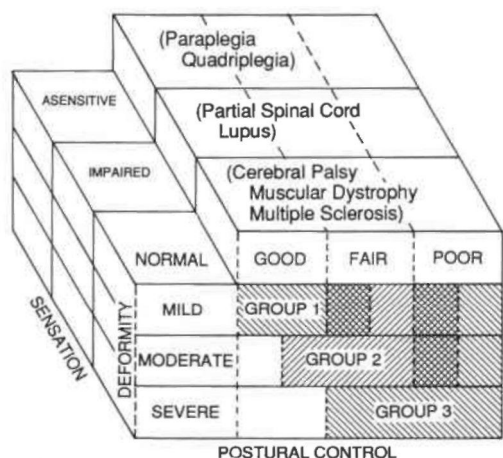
(Paraplegia Quadriplegia)

ASENSITIVE

(Partial Spinal Cord Lupus)

IMPAIRED

(Cerebral Palsy Muscular Dystrophy Multiple Sclerosis)

NORMAL

GOOD

FAIR

POOR

SENSATION

DEFORMITY

MILD

GROUP 1

MODERATE

GROUP 2

SEVERE

GROUP 3

POSTURAL CONTROL